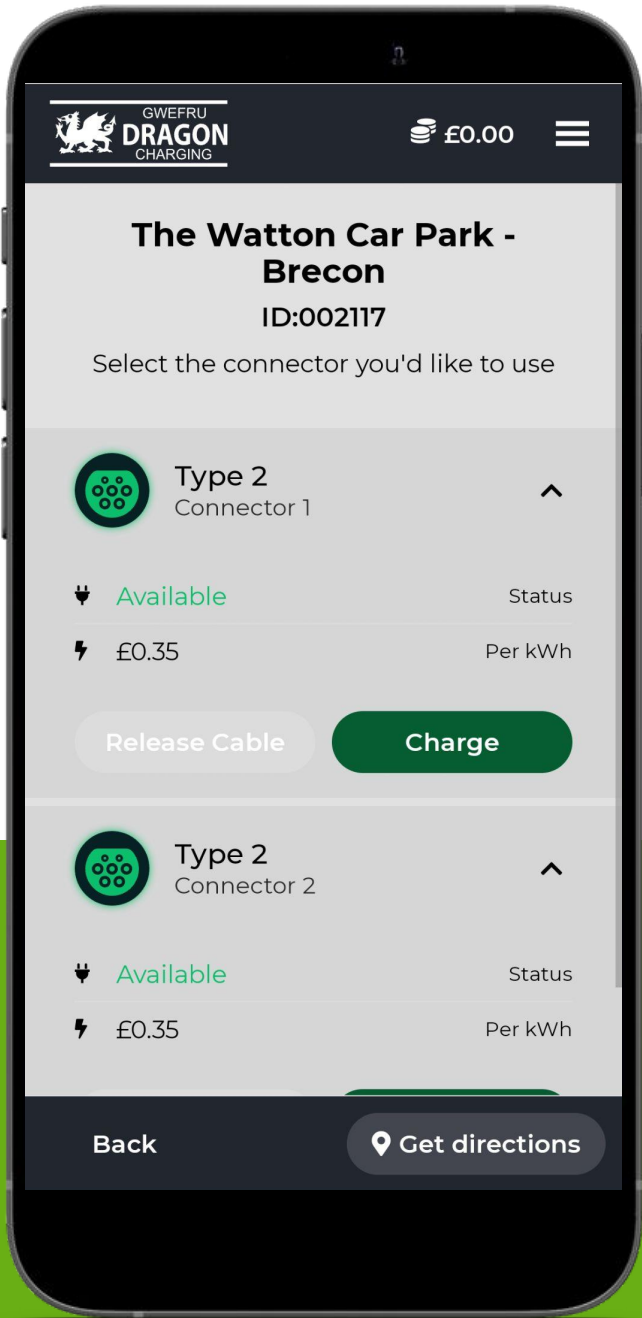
GWEFRU DRAGON CHARGING

£0.00

The Watton Car Park - Brecon

ID:002117

Select the connector you'd like to use

Type 2
Connector 1

Available Status

£0.35 Per kWh

Release Cable

Charge

Type 2
Connector 2

Available Status

£0.35 Per kWh

Back

Get directions